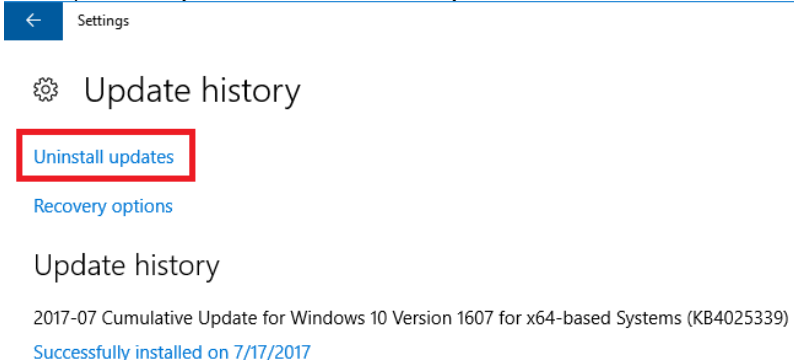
Settings

Update history

Uninstall updates

Recovery options

Update history

2017-07 Cumulative Update for Windows 10 Version 1607 for x64-based Systems (KB4025339)

Successfully installed on 7/17/2017